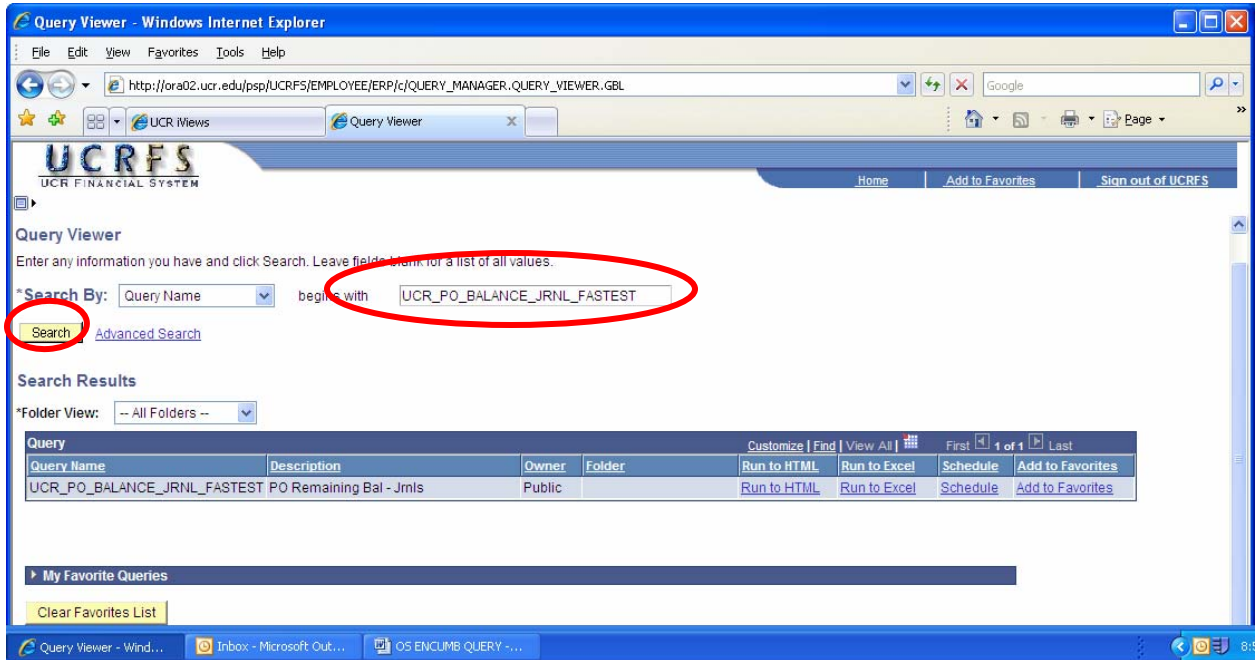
Query Viewer - Windows Internet Explorer

File Edit View Favorites Tools Help

http://ora02.ucr.edu/psp/UCRFS/EMPLOYEE/ERP/c/QUERY_MANAGER.QUERY_VIEWER.GBL

Google

UCR iViews

Query Viewer

Page

UCRFS
UCR FINANCIAL SYSTEM

Home | Add to Favorites | Sign out of UCRFS

Query Viewer

Enter any information you have and click Search. Leave fields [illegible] for a list of all values.

*Search By: Query Name begins with UCR_PO_BALANCE_JRNL_FASTEST

Search Advanced Search

Search Results

*Folder View: -- All Folders --

Query Customize | Find | View All | First 1 of 1 Last

| Query Name | Description | Owner | Folder | Run to HTML | Run to Excel | Schedule | Add to Favorites |
|---|---|---|---|---|---|---|---|
| UCR_PO_BALANCE_JRNL_FASTEST | PO Remaining Bal - Jrnls | Public | | Run to HTML | Run to Excel | Schedule | Add to Favorites |

My Favorite Queries

Clear Favorites List

Query Viewer - Wind... Inbox - Microsoft Out... OS ENCUMB QUERY -...

8:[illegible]